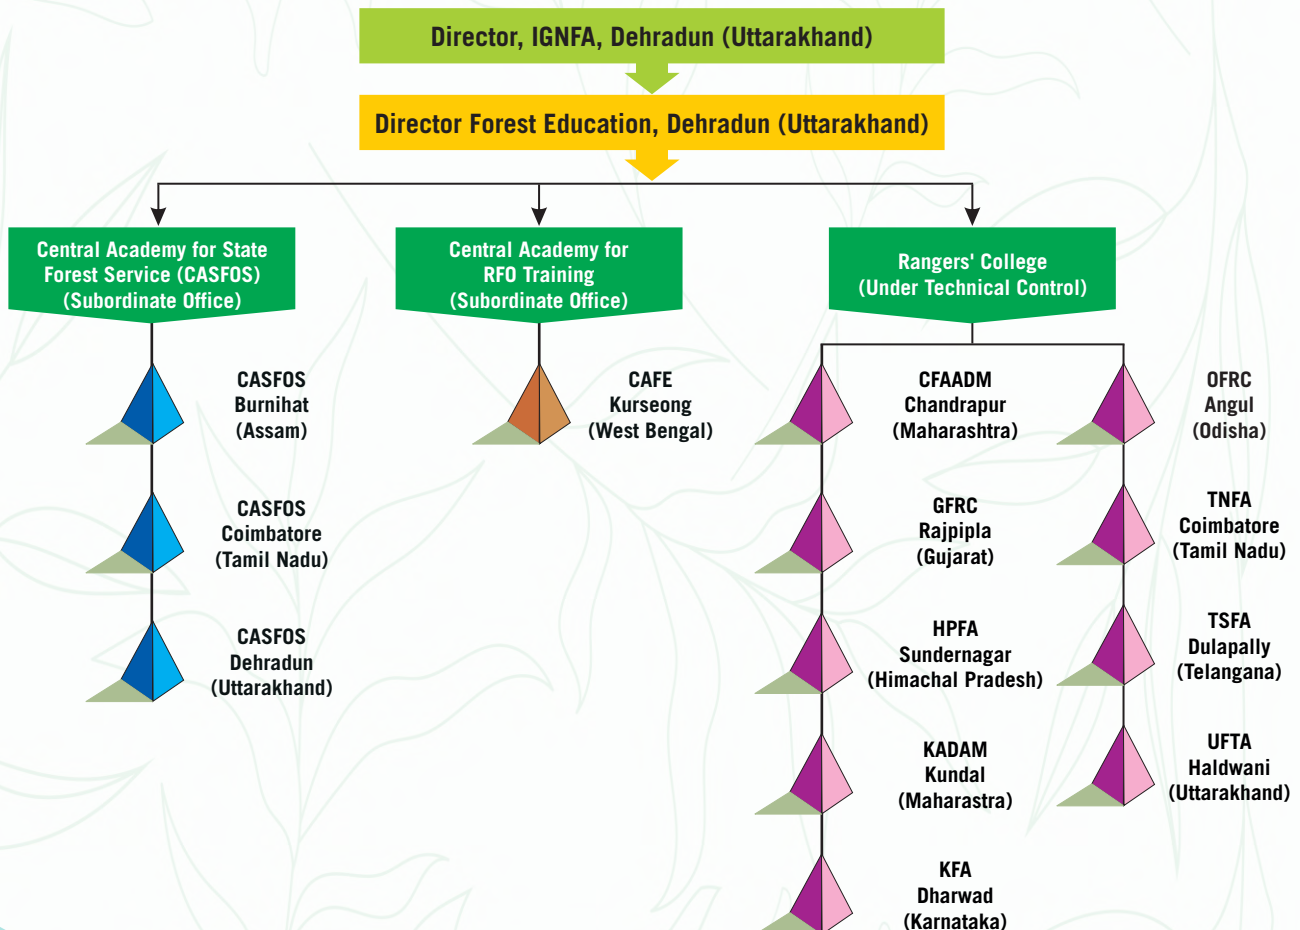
Director, IGNFA, Dehradun (Uttarakhand)

Director Forest Education, Dehradun (Uttarakhand)

Central Academy for State Forest Service (CASFOS) (Subordinate Office)

Central Academy for RFO Training (Subordinate Office)

Rangers' College (Under Technical Control)

CASFOS Burnihat (Assam)

CASFOS Coimbatore (Tamil Nadu)

CASFOS Dehradun (Uttarakhand)

CAFE Kurseong (West Bengal)

CFAADM Chandrapur (Maharashtra)

GFRC Rajpipla (Gujarat)

HPFA Sundernagar (Himachal Pradesh)

KADAM Kundal (Maharastra)

KFA Dharwad (Karnataka)

OFRC Angul (Odisha)

TNFA Coimbatore (Tamil Nadu)

TSFA Dulapally (Telangana)

UFTA Haldwani (Uttarakhand)